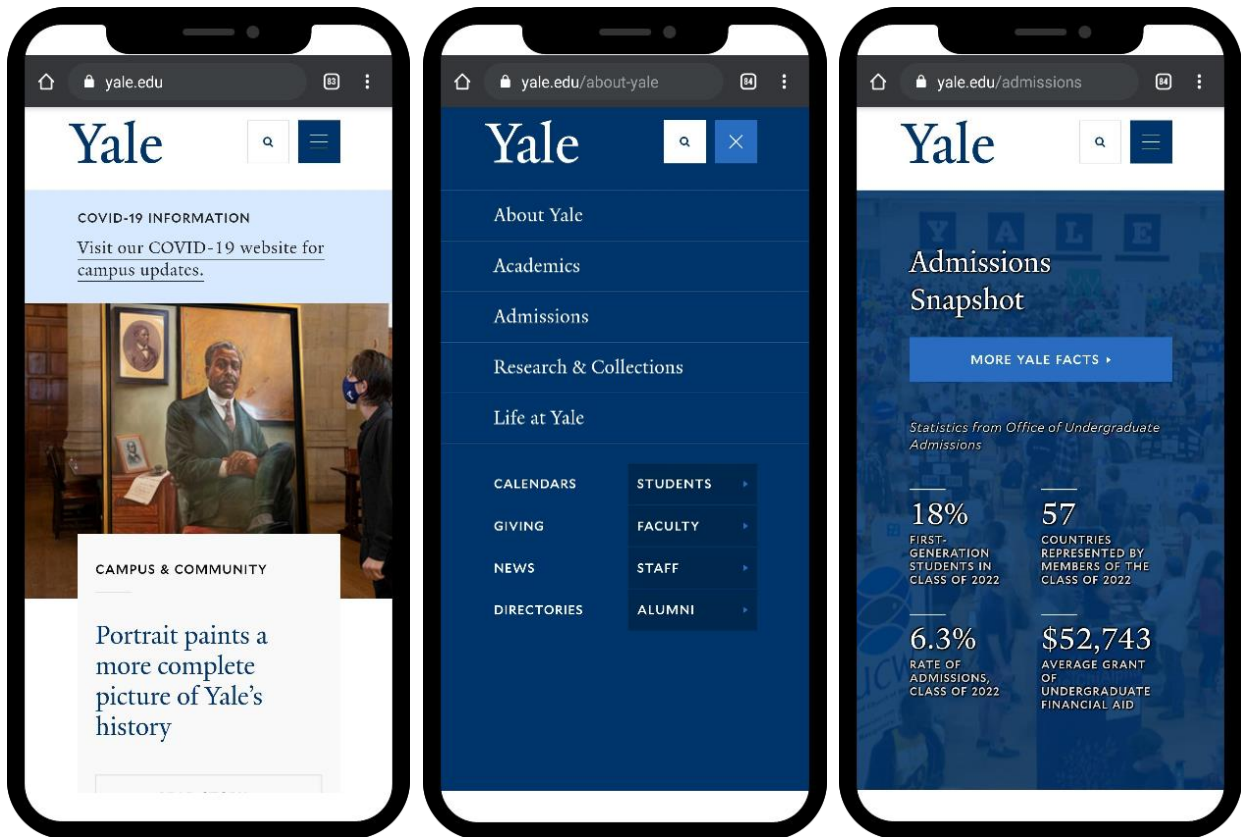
yale.edu

83

Yale

COVID-19 INFORMATION

Visit our COVID-19 website for campus updates.

CAMPUS & COMMUNITY

Portrait paints a more complete picture of Yale's history

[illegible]

yale.edu/about-yale

84

Yale

About Yale

Academics

Admissions

Research & Collections

Life at Yale

CALENDARS

STUDENTS

GIVING

FACULTY

NEWS

STAFF

DIRECTORIES

ALUMNI

yale.edu/admissions

84

Yale

Admissions Snapshot

MORE YALE FACTS ▸

Statistics from Office of Undergraduate Admissions

18%
FIRST-GENERATION STUDENTS IN CLASS OF 2022

57
COUNTRIES REPRESENTED BY MEMBERS OF THE CLASS OF 2022

6.3%
RATE OF ADMISSIONS, CLASS OF 2022

$52,743
AVERAGE GRANT OF UNDERGRADUATE FINANCIAL AID